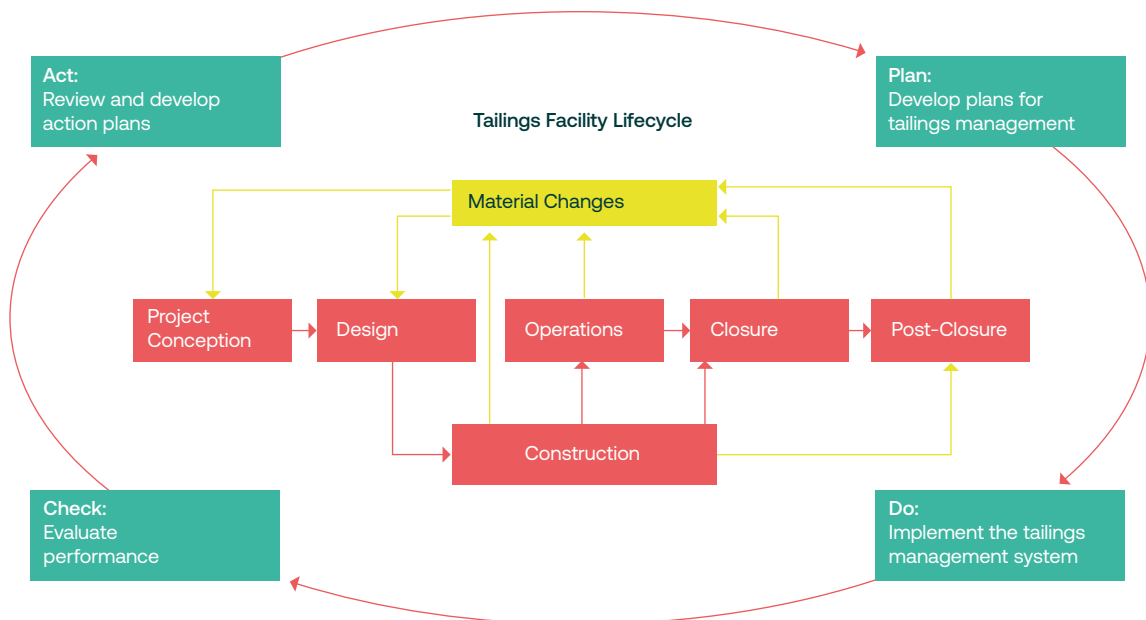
Act:
Review and develop action plans

Tailings Facility Lifecycle

Plan:
Develop plans for tailings management

Material Changes

Project Conception

Design

Operations

Closure

Post-Closure

Construction

Check:
Evaluate performance

Do:
Implement the tailings management system